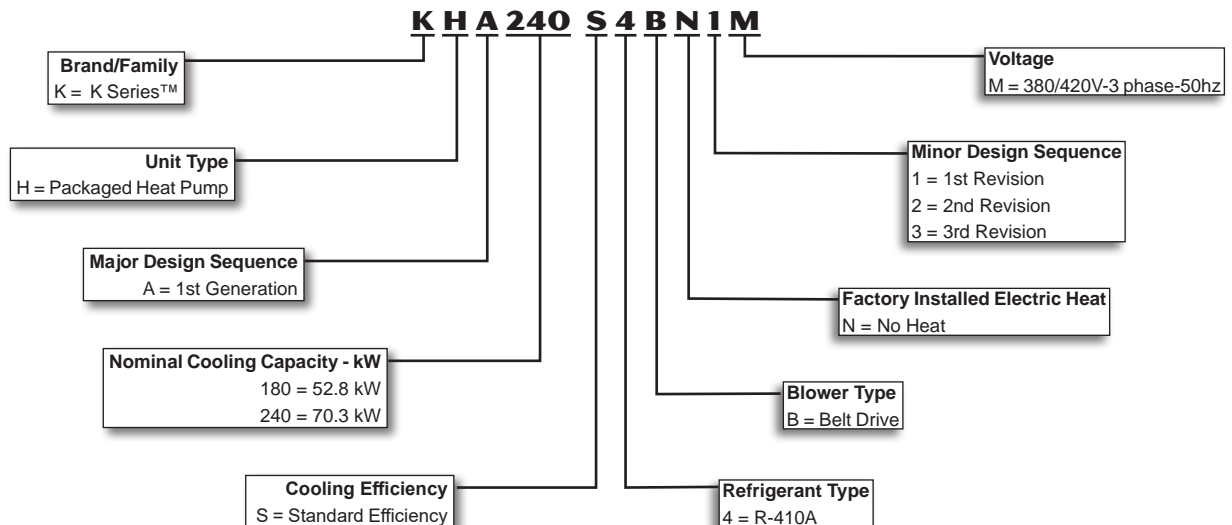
K H A 240 S 4 B N 1 M

Brand/Family
K = K Series™

Unit Type
H = Packaged Heat Pump

Major Design Sequence
A = 1st Generation

Nominal Cooling Capacity - kW
180 = 52.8 kW
240 = 70.3 kW

Cooling Efficiency
S = Standard Efficiency

Voltage
M = 380/420V-3 phase-50hz

Minor Design Sequence
1 = 1st Revision
2 = 2nd Revision
3 = 3rd Revision

Factory Installed Electric Heat
N = No Heat

Blower Type
B = Belt Drive

Refrigerant Type
4 = R-410A